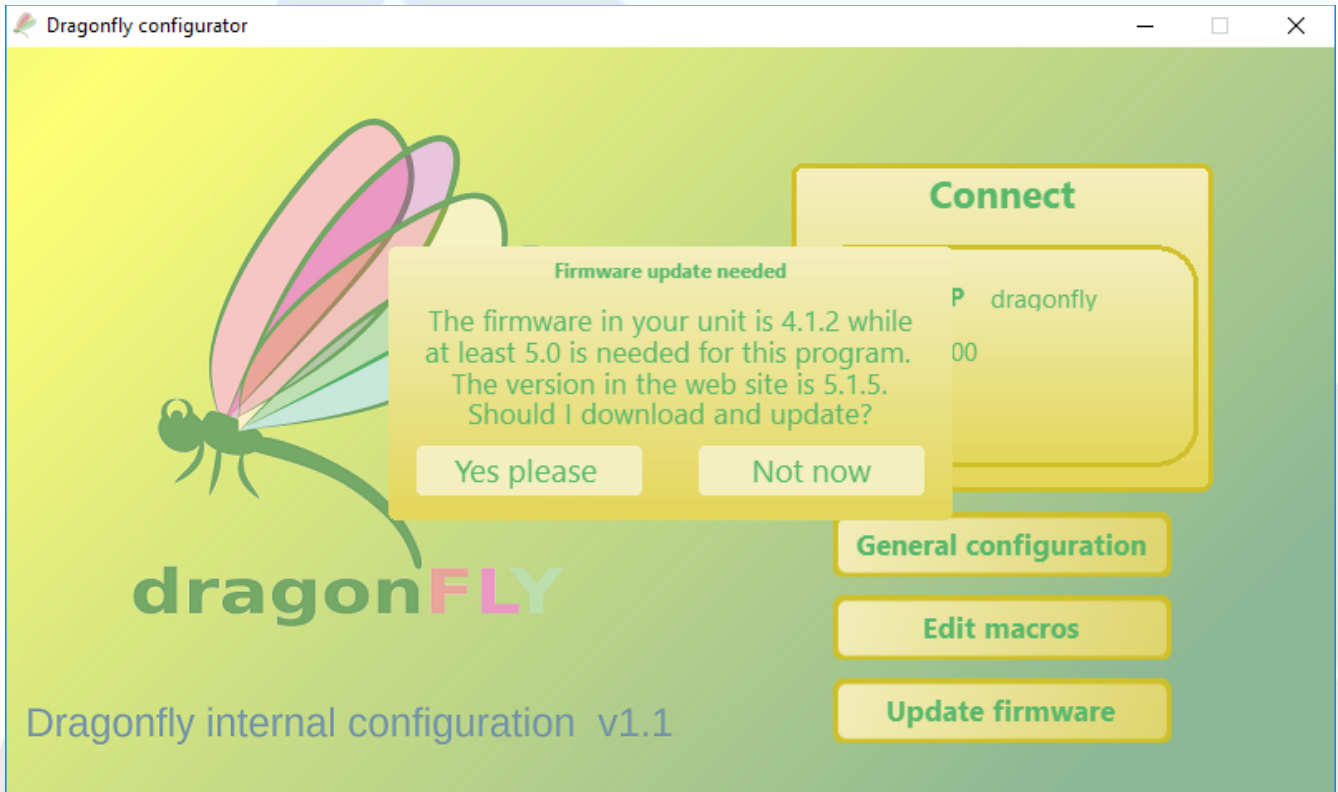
Dragonfly configurator

Connect

P dragonfly

00

Firmware update needed

The firmware in your unit is 4.1.2 while at least 5.0 is needed for this program. The version in the web site is 5.1.5. Should I download and update?

Yes please

Not now

dragonFLY

General configuration

Edit macros

Update firmware

Dragonfly internal configuration v1.1